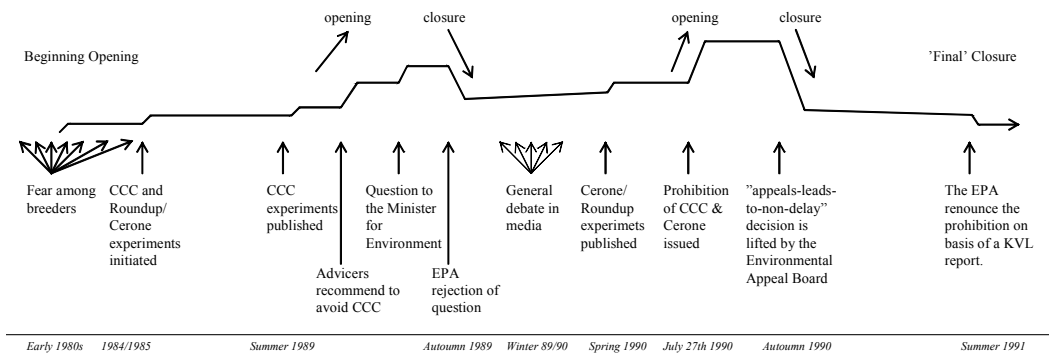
opening

closure

opening

closure

Beginning Opening

'Final' Closure

Fear among breeders

CCC and Roundup/ Cerone experiments initiated

CCC experiments published

Advicers recommend to avoid CCC

Question to the Minister for Environment

EPA rejection of question

General debate in media

Cerone/ Roundup experimets published

Prohibition of CCC & Cerone issued

"appeals-leads-to-non-delay" decision is lifted by the Environmental Appeal Board

The EPA renounce the prohibition on basis of a KVL report.

Early 1980s

1984/1985

Summer 1989

Autoumn 1989

Winter 89/90

Spring 1990

July 27th 1990

Autoumn 1990

Summer 1991